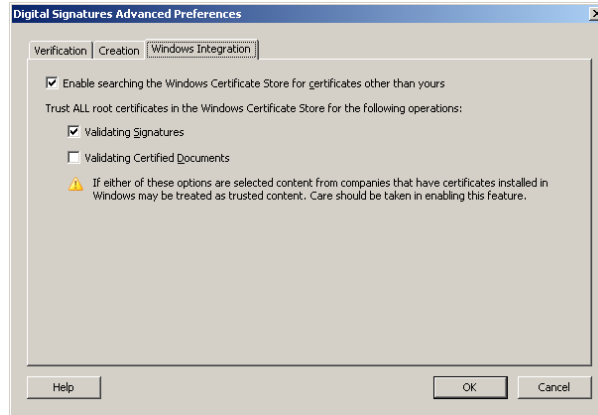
Digital Signatures Advanced Preferences

Verification | Creation | Windows Integration

Enable searching the Windows Certificate Store for certificates other than yours

Trust ALL root certificates in the Windows Certificate Store for the following operations:

Validating Signatures

Validating Certified Documents

If either of these options are selected content from companies that have certificates installed in Windows may be treated as trusted content. Care should be taken in enabling this feature.

Help

OK

Cancel